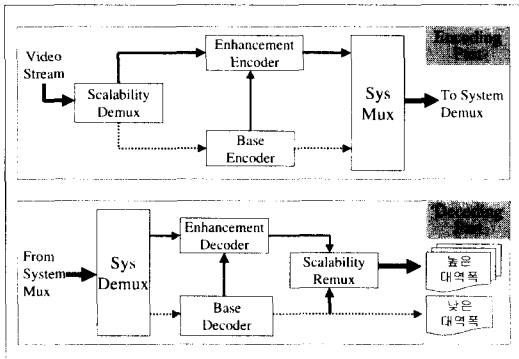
Encoding Part

Video Stream

Scalability Demux

Enhancement Encoder

Base Encoder

Sys Mux

To System Demux

Decoding Part

From System Mux

Sys Demux

Enhancement Decoder

Base Decoder

Scalability Remux

높은 대역폭

낮은 대역폭